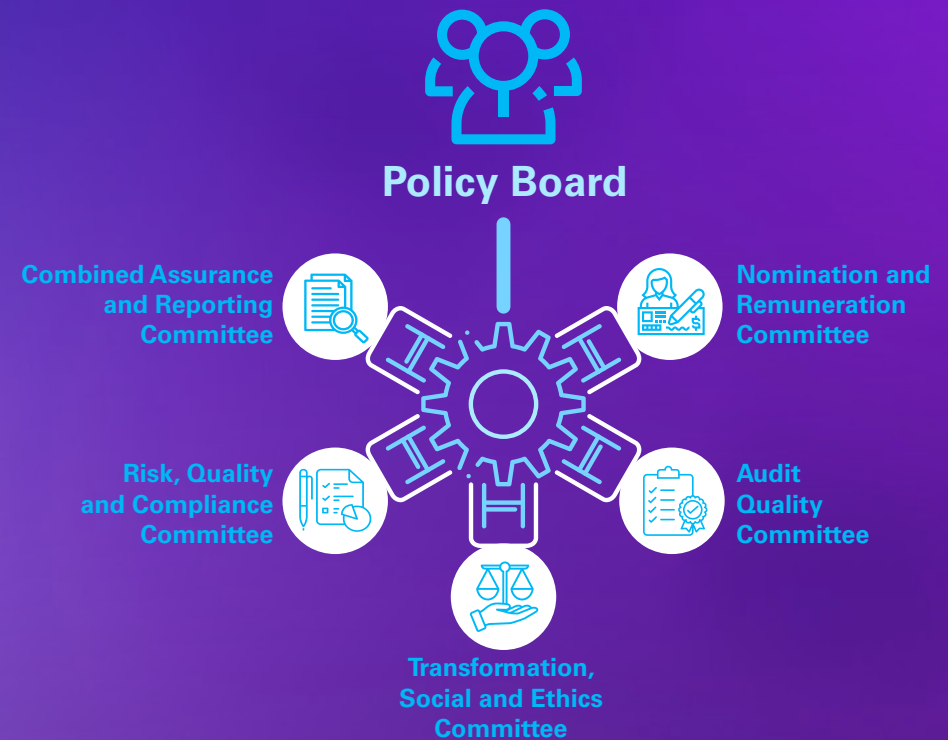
Policy Board

Combined Assurance and Reporting Committee

Nomination and Remuneration Committee

Risk, Quality and Compliance Committee

Audit Quality Committee

Transformation, Social and Ethics Committee